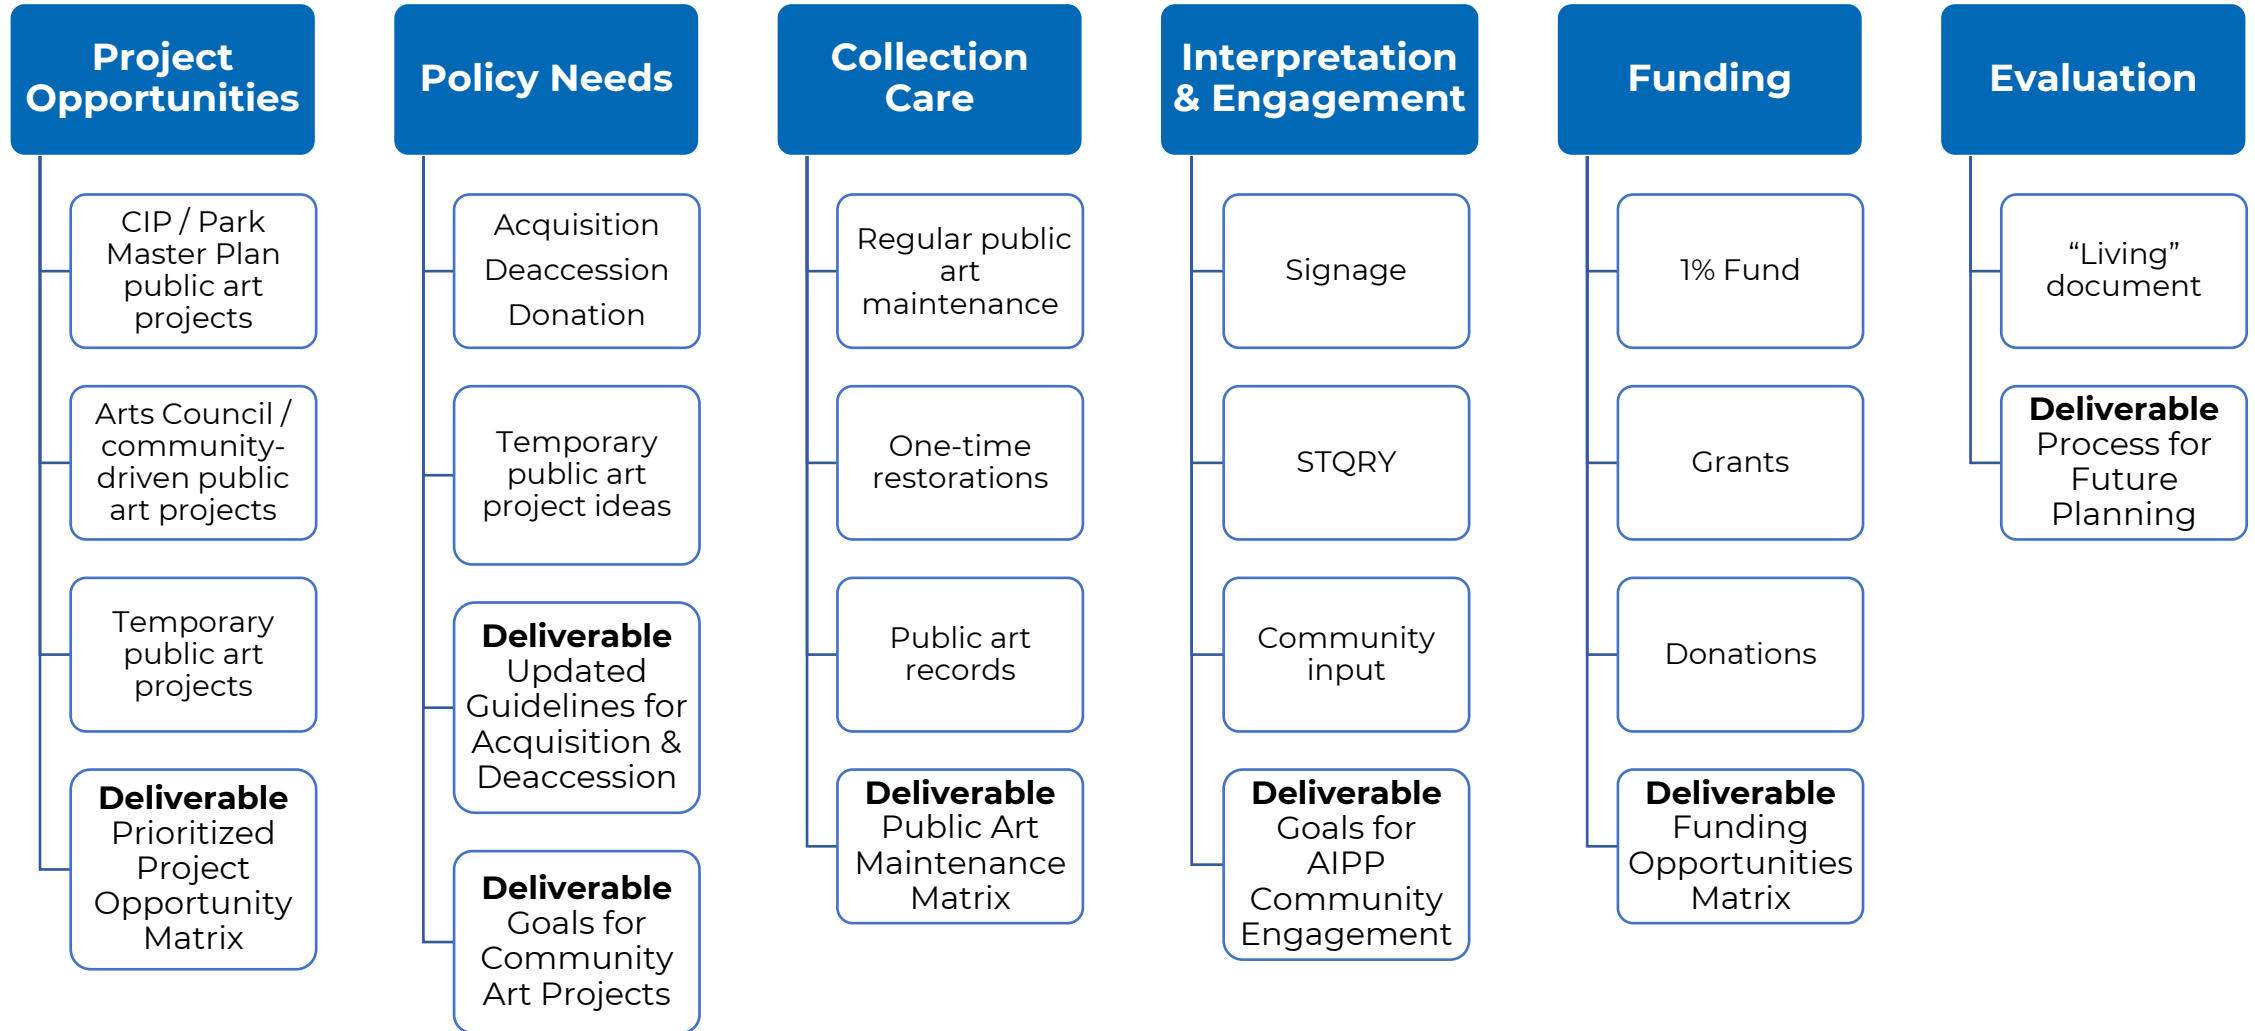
Project Opportunities

CIP / Park Master Plan public art projects

Arts Council / community-driven public art projects

Temporary public art projects

**Deliverable** Prioritized Project Opportunity Matrix

Policy Needs

Acquisition
Deaccession
Donation

Temporary public art project ideas

**Deliverable** Updated Guidelines for Acquisition & Deaccession

**Deliverable** Goals for Community Art Projects

Collection Care

Regular public art maintenance

One-time restorations

Public art records

**Deliverable** Public Art Maintenance Matrix

Interpretation & Engagement

Signage

STQRY

Community input

**Deliverable** Goals for AIPP Community Engagement

Funding

1% Fund

Grants

Donations

**Deliverable** Funding Opportunities Matrix

Evaluation

“Living” document

**Deliverable** Process for Future Planning